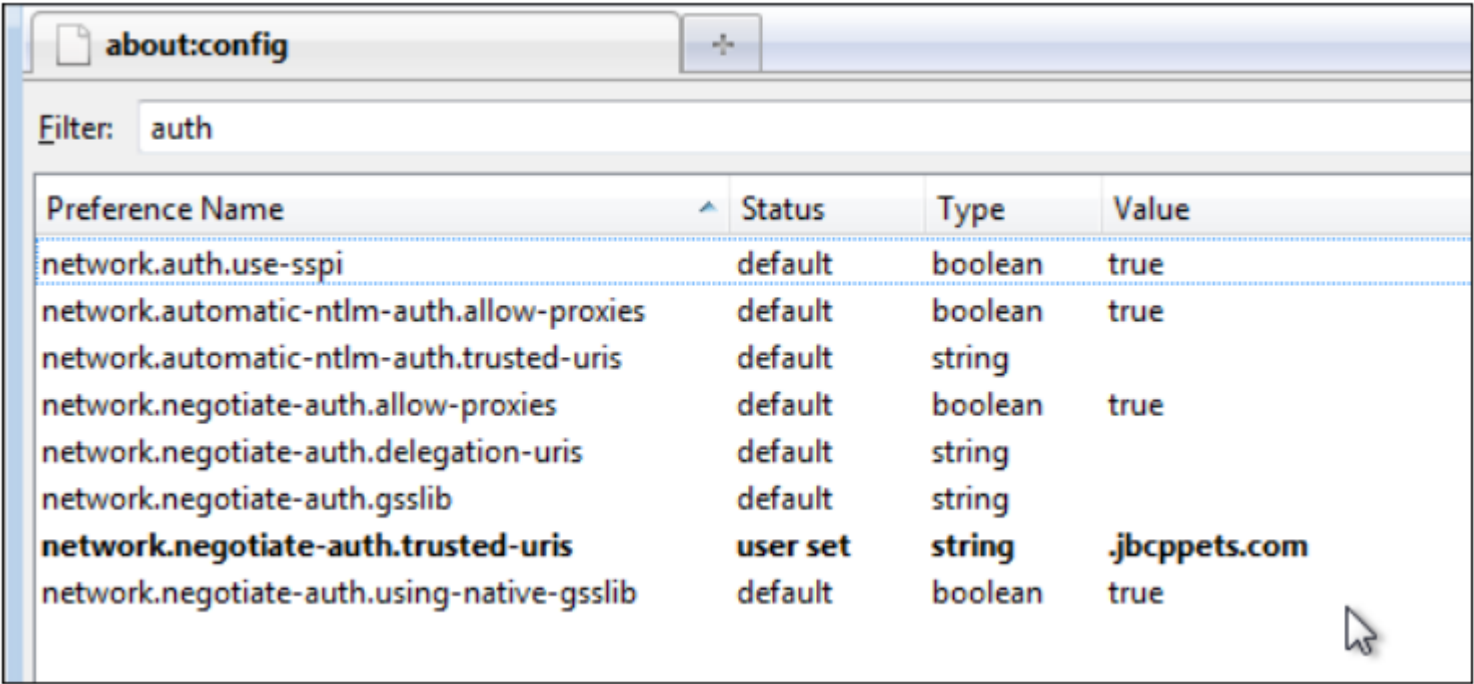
about:config

+

Filter: auth

| Preference Name | Status | Type | Value |
|---|---|---|---|
| network.auth.use-sspi | default | boolean | true |
| network.automatic-ntlm-auth.allow-proxies | default | boolean | true |
| network.automatic-ntlm-auth.trusted-uris | default | string | |
| network.negotiate-auth.allow-proxies | default | boolean | true |
| network.negotiate-auth.delegation-uris | default | string | |
| network.negotiate-auth.gsslib | default | string | |
| **network.negotiate-auth.trusted-uris** | **user set** | **string** | **.jbcppets.com** |
| network.negotiate-auth.using-native-gsslib | default | boolean | true |